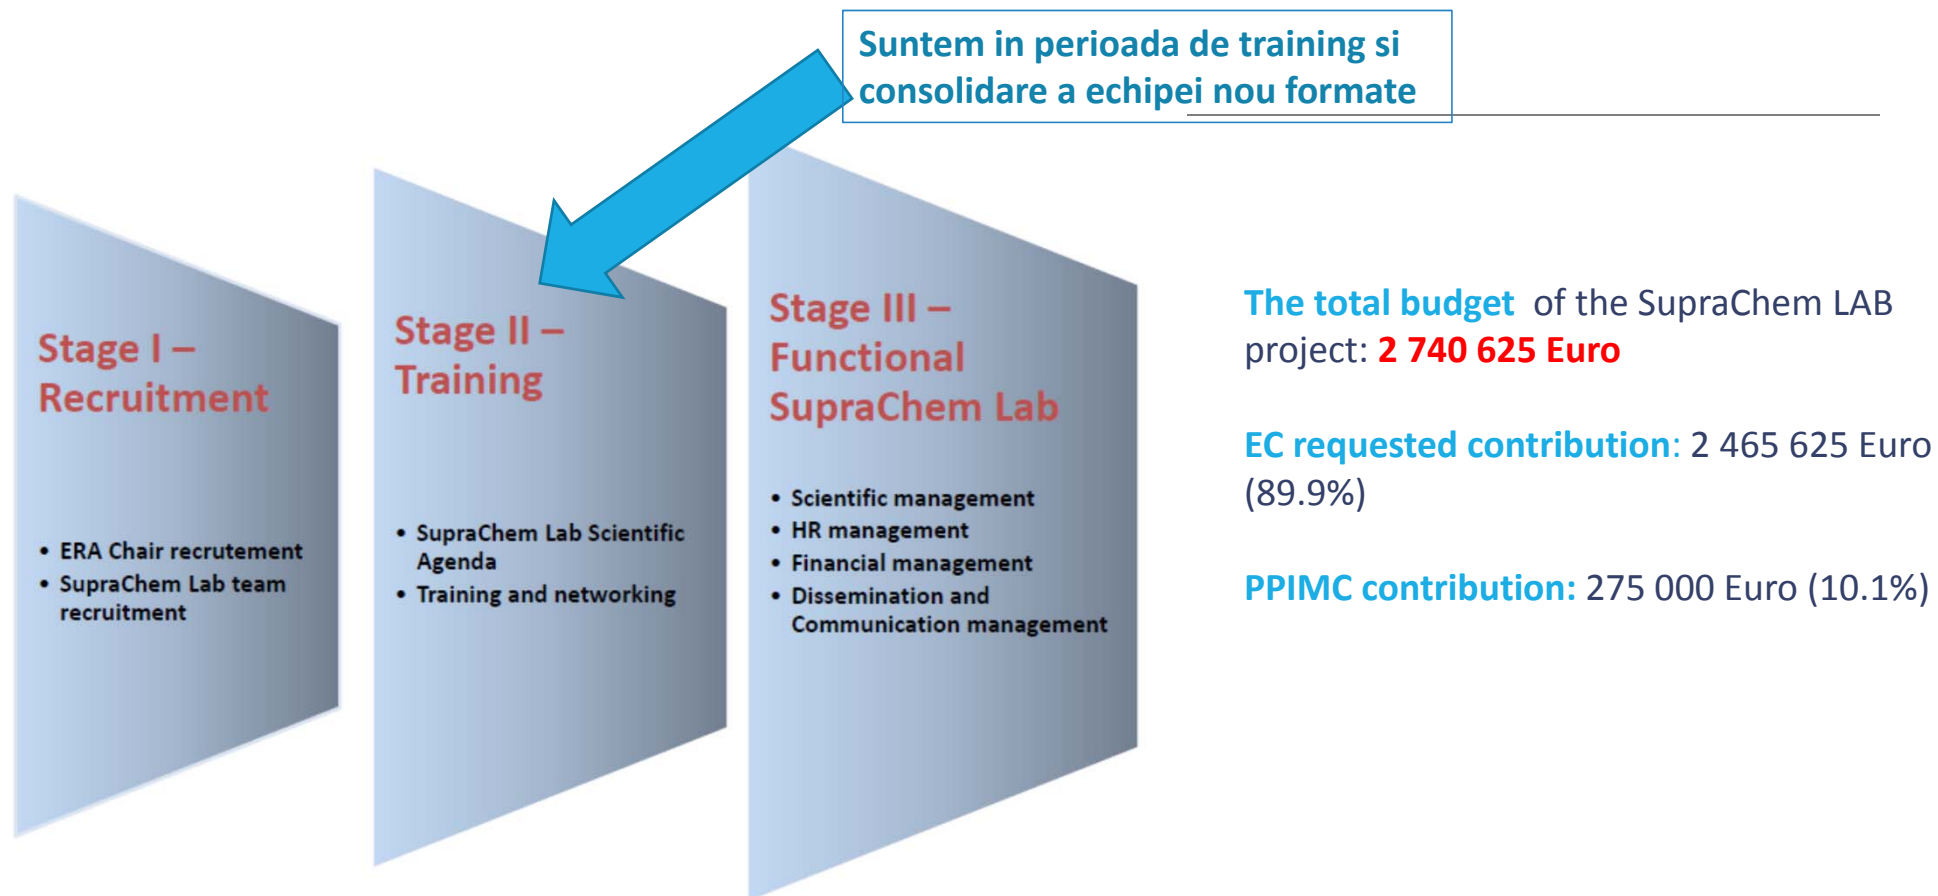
Suntem in perioada de training si consolidare a echipei nou formate

Stage I – Recruitment

• ERA Chair recrutement
• SupraChem Lab team recruitment

Stage II – Training

• SupraChem Lab Scientific Agenda
• Training and networking

Stage III – Functional SupraChem Lab

• Scientific management
• HR management
• Financial management
• Dissemination and Communication management

The total budget of the SupraChem LAB project: 2 740 625 Euro

EC requested contribution: 2 465 625 Euro (89.9%)

PPIMC contribution: 275 000 Euro (10.1%)